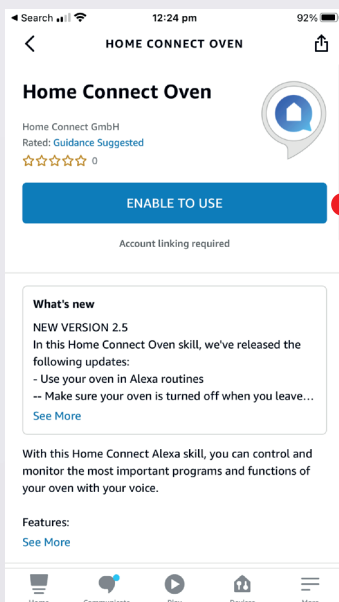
◂ Search 12:24 pm 92%

HOME CONNECT OVEN

Home Connect Oven

Home Connect GmbH
Rated: Guidance Suggested
☆☆☆☆☆ 0

ENABLE TO USE

Account linking required

What's new

NEW VERSION 2.5
In this Home Connect Oven skill, we've released the following updates:
- Use your oven in Alexa routines
-- Make sure your oven is turned off when you leave...
See More

With this Home Connect Alexa skill, you can control and monitor the most important programs and functions of your oven with your voice.

Features:
See More

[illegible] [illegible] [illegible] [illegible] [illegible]